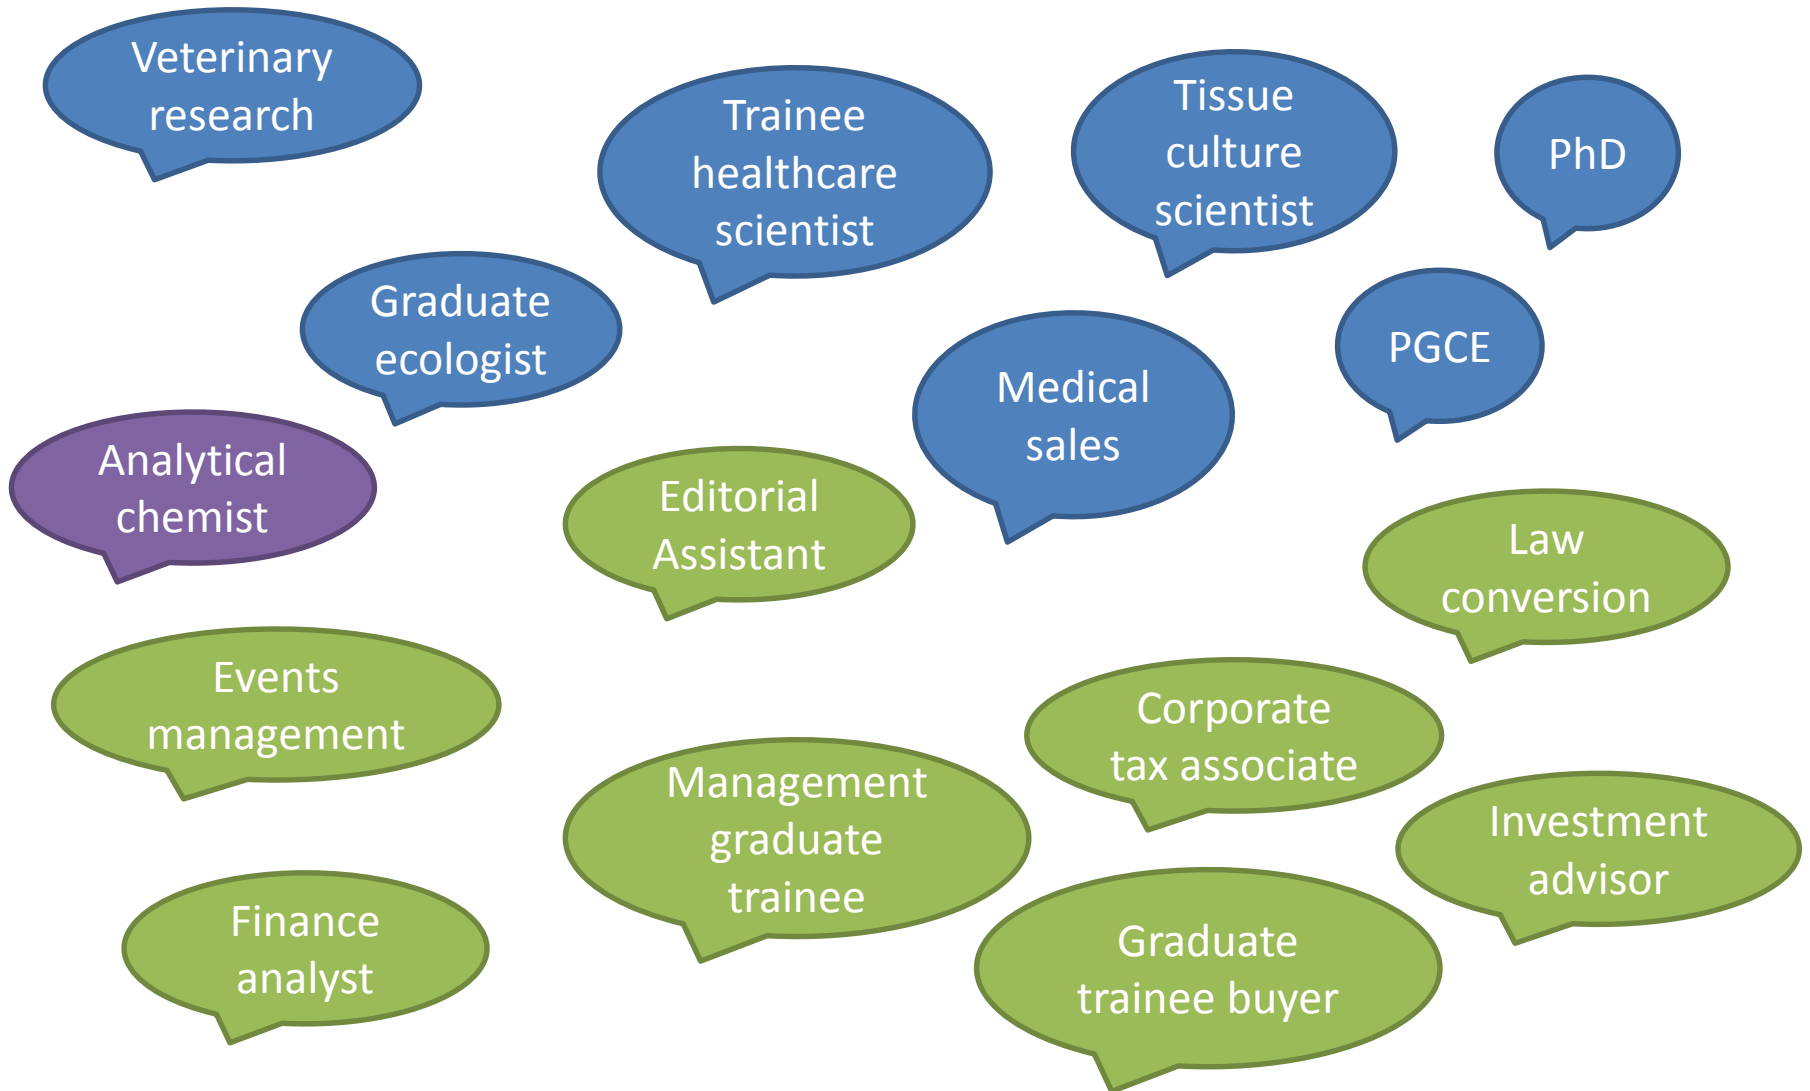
Veterinary research

Trainee healthcare scientist

Tissue culture scientist

PhD

Graduate ecologist

PGCE

Medical sales

Analytical chemist

Editorial Assistant

Law conversion

Events management

Corporate tax associate

Management graduate trainee

Investment advisor

Finance analyst

Graduate trainee buyer